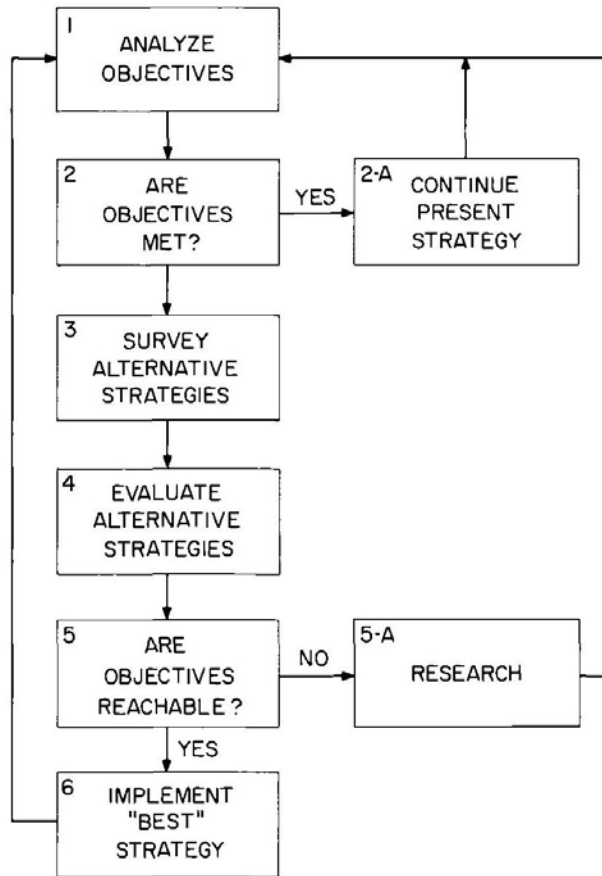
1
ANALYZE OBJECTIVES

2
ARE OBJECTIVES MET?

YES

2-A
CONTINUE PRESENT STRATEGY

3
SURVEY ALTERNATIVE STRATEGIES

4
EVALUATE ALTERNATIVE STRATEGIES

5
ARE OBJECTIVES REACHABLE?

NO

5-A
RESEARCH

YES

6
IMPLEMENT "BEST" STRATEGY